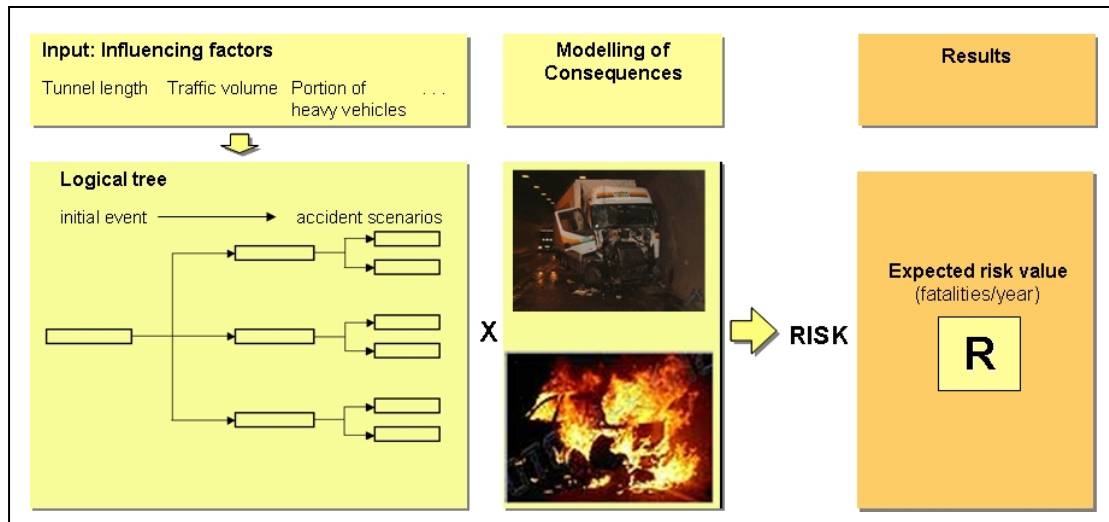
Input: Influencing factors

Tunnel length Traffic volume Portion of heavy vehicles . . .

Modelling of Consequences

Results

Logical tree

initial event → accident scenarios

X

RISK

Expected risk value (fatalities/year)

R